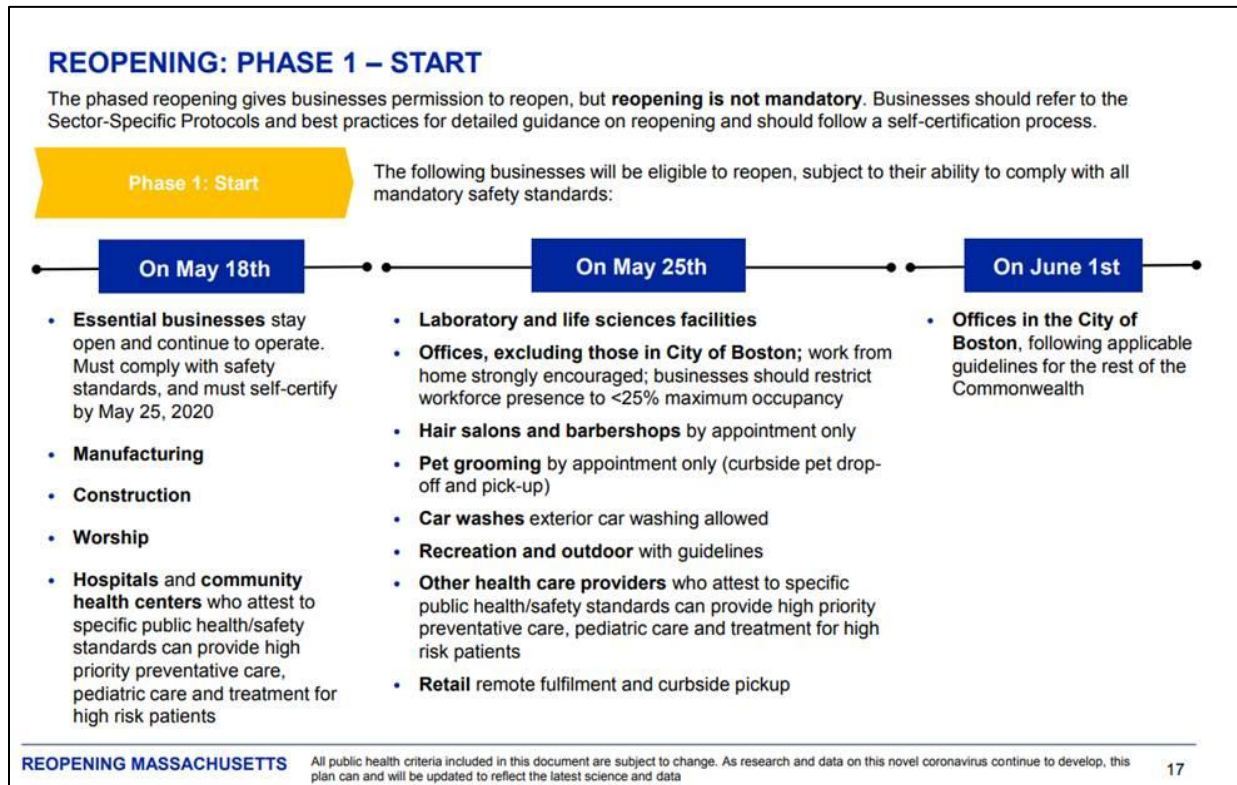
REOPENING: PHASE 1 – START

The phased reopening gives businesses permission to reopen, but reopening is not mandatory. Businesses should refer to the Sector-Specific Protocols and best practices for detailed guidance on reopening and should follow a self-certification process.

Phase 1: Start

The following businesses will be eligible to reopen, subject to their ability to comply with all mandatory safety standards:

On May 18th

- Essential businesses stay open and continue to operate. Must comply with safety standards, and must self-certify by May 25, 2020
- Manufacturing
- Construction
- Worship
- Hospitals and community health centers who attest to specific public health/safety standards can provide high priority preventative care, pediatric care and treatment for high risk patients

On May 25th

- Laboratory and life sciences facilities
- Offices, excluding those in City of Boston; work from home strongly encouraged; businesses should restrict workforce presence to <25% maximum occupancy
- Hair salons and barbershops by appointment only
- Pet grooming by appointment only (curbside pet drop-off and pick-up)
- Car washes exterior car washing allowed
- Recreation and outdoor with guidelines
- Other health care providers who attest to specific public health/safety standards can provide high priority preventative care, pediatric care and treatment for high risk patients
- Retail remote fulfilment and curbside pickup

On June 1st

- Offices in the City of Boston, following applicable guidelines for the rest of the Commonwealth

REOPENING MASSACHUSETTS All public health criteria included in this document are subject to change. As research and data on this novel coronavirus continue to develop, this plan can and will be updated to reflect the latest science and data 17